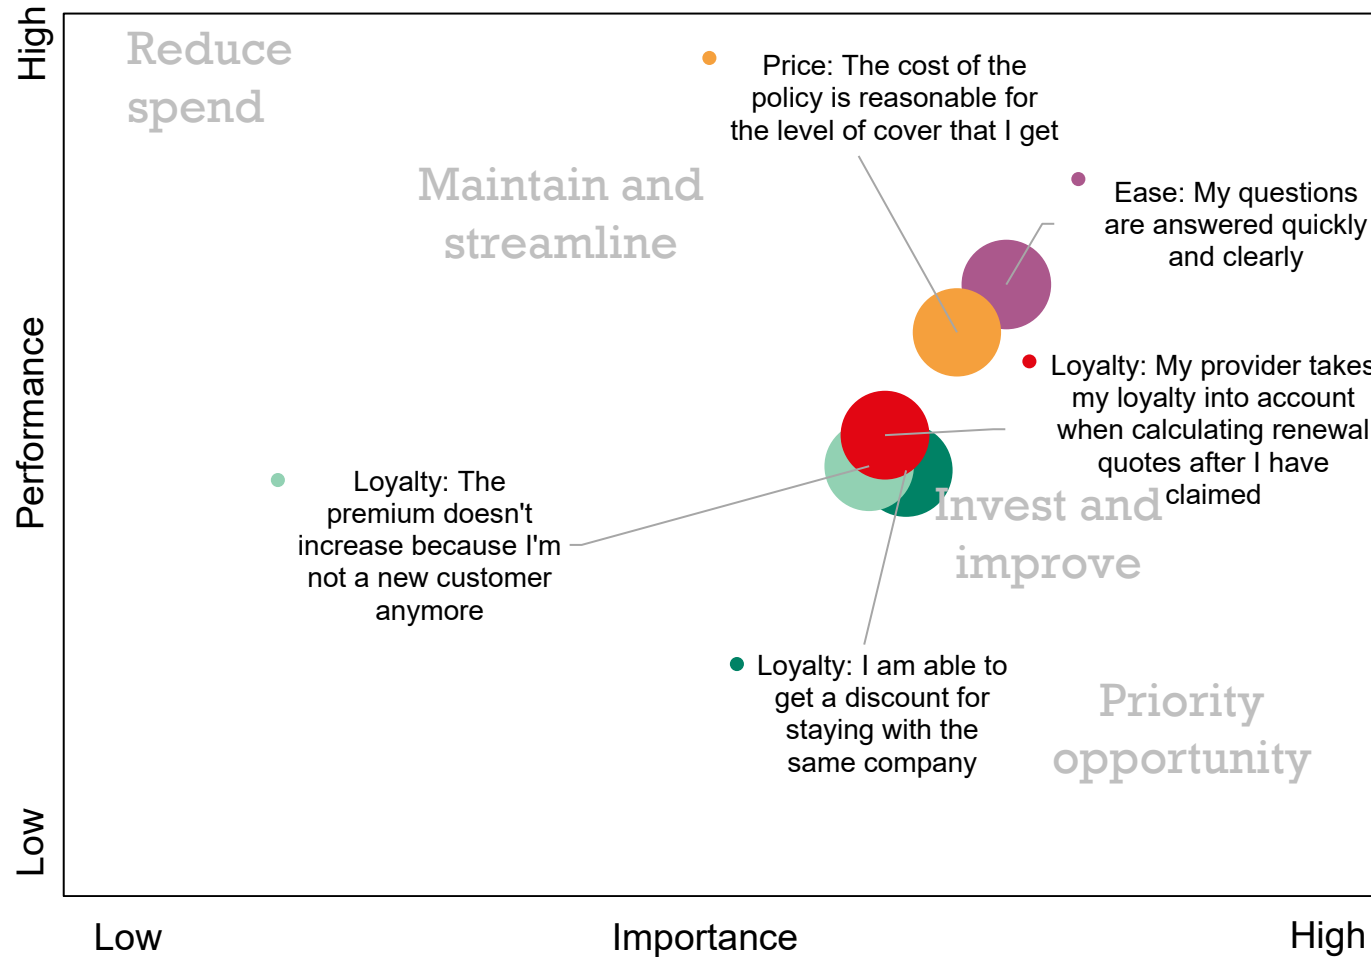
High

Performance

Low

Reduce spend

Maintain and streamline

Price: The cost of the policy is reasonable for the level of cover that I get

Ease: My questions are answered quickly and clearly

Loyalty: My provider takes my loyalty into account when calculating renewal quotes after I have claimed

Loyalty: The premium doesn't increase because I'm not a new customer anymore

Invest and improve

Loyalty: I am able to get a discount for staying with the same company

Priority opportunity

Low

Importance

High